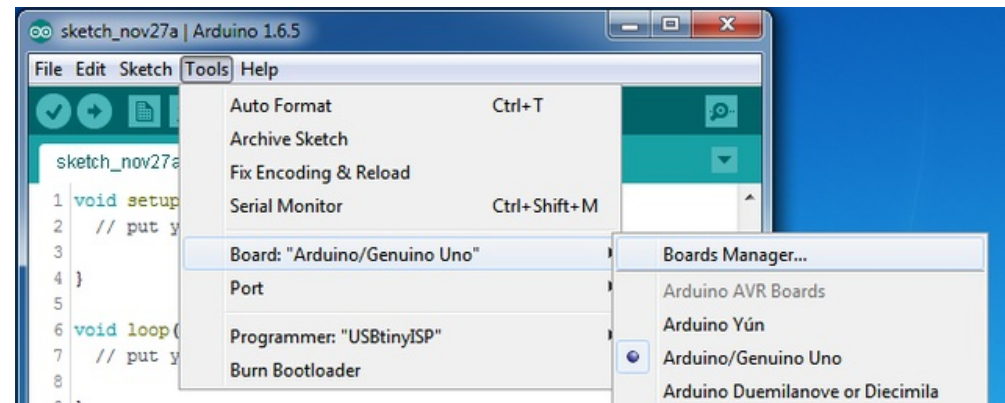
sketch_nov27a | Arduino 1.6.5

File Edit Sketch Tools Help

sketch_nov27a

1 void setup
2 // put y
3
4 }
5
6 void loop(
7 // put y
8

Auto Format Ctrl+T
Archive Sketch
Fix Encoding & Reload
Serial Monitor Ctrl+Shift+M
Board: "Arduino/Genuino Uno"
Port
Programmer: "USBtinyISP"
Burn Bootloader

Boards Manager...
Arduino AVR Boards
Arduino Yún
Arduino/Genuino Uno
Arduino Duemilanove or Diecimila